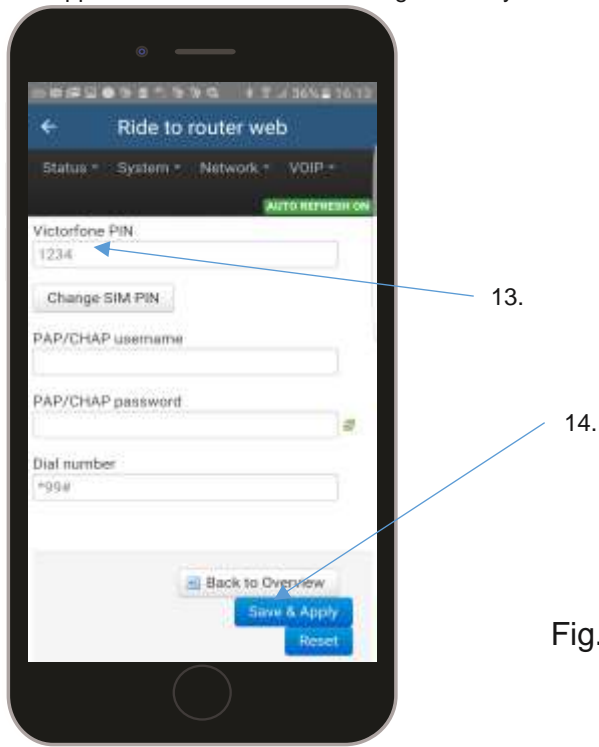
36% 16:13

Ride to router web

Status System Network VOIP

AUTO REFRESH ON

Victorfone PIN
1234

Change SIM PIN

PAP/CHAP username

PAP/CHAP password

Dial number
*99#

Back to Overview

Save & Apply

Reset

13.

14.

Fig.